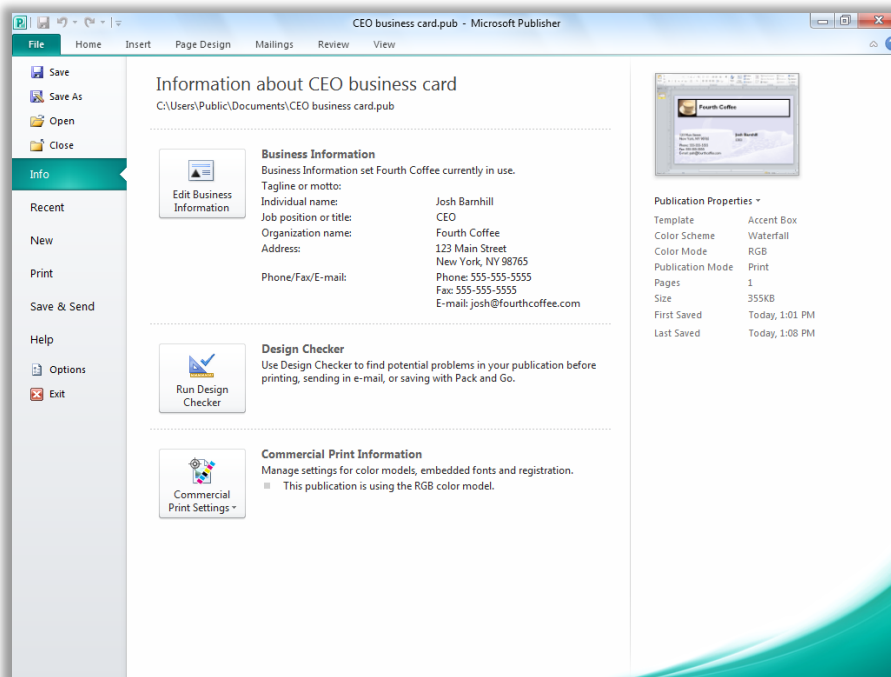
CEO business card.pub - Microsoft Publisher

File Home Insert Page Design Mailings Review View

Save
Save As
Open
Close
Info
Recent
New
Print
Save & Send
Help
Options
Exit

Information about CEO business card
C:\Users\Public\Documents\CEO business card.pub

Edit Business Information

Business Information
Business Information set Fourth Coffee currently in use.

| | |
|---|---|
| Tagline or motto: | |
| Individual name: | Josh Barnhill |
| Job position or title: | CEO |
| Organization name: | Fourth Coffee |
| Address: | 123 Main Street New York, NY 98765 |
| Phone/Fax/E-mail: | Phone: 555-555-5555 Fax: 555-555-5555 E-mail: josh@fourthcoffee.com |

Run Design Checker

Design Checker
Use Design Checker to find potential problems in your publication before printing, sending in e-mail, or saving with Pack and Go.

Commercial Print Settings

Commercial Print Information
Manage settings for color models, embedded fonts and registration.
This publication is using the RGB color model.

Fourth Coffee
Josh Barnhill
CEO

Publication Properties

| | |
|---|---|
| Template | Accent Box |
| Color Scheme | Waterfall |
| Color Mode | RGB |
| Publication Mode | Print |
| Pages | 1 |
| Size | 355KB |
| First Saved | Today, 1:01 PM |
| Last Saved | Today, 1:08 PM |